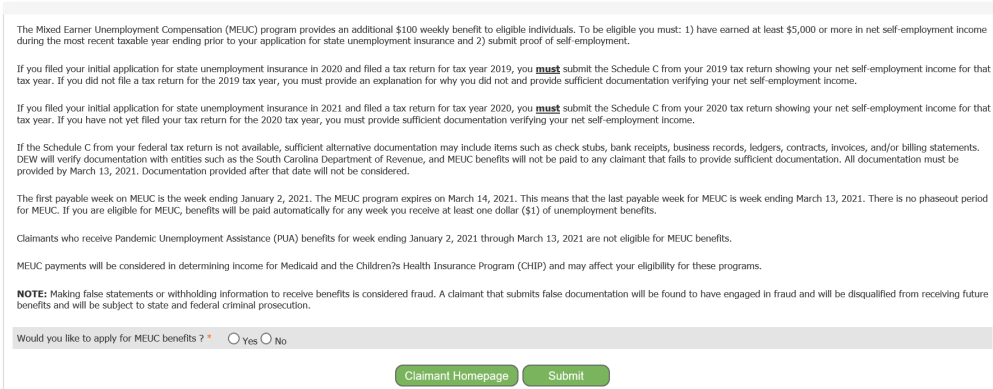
The Mixed Earner Unemployment Compensation (MEUC) program provides an additional $100 weekly benefit to eligible individuals. To be eligible you must: 1) have earned at least $5,000 or more in net self-employment income during the most recent taxable year ending prior to your application for state unemployment insurance and 2) submit proof of self-employment.

If you filed your initial application for state unemployment insurance in 2020 and filed a tax return for tax year 2019, you **must** submit the Schedule C from your 2019 tax return showing your net self-employment income for that tax year. If you did not file a tax return for the 2019 tax year, you must provide an explanation for why you did not and provide sufficient documentation verifying your net self-employment income.

If you filed your initial application for state unemployment insurance in 2021 and filed a tax return for tax year 2020, you **must** submit the Schedule C from your 2020 tax return showing your net self-employment income for that tax year. If you have not yet filed your tax return for the 2020 tax year, you must provide sufficient documentation verifying your net self-employment income.

If the Schedule C from your federal tax return is not available, sufficient alternative documentation may include items such as check stubs, bank receipts, business records, ledgers, contracts, invoices, and/or billing statements. DEW will verify documentation with entities such as the South Carolina Department of Revenue, and MEUC benefits will not be paid to any claimant that fails to provide sufficient documentation. All documentation must be provided by March 13, 2021. Documentation provided after that date will not be considered.

The first payable week on MEUC is the week ending January 2, 2021. The MEUC program expires on March 14, 2021. This means that the last payable week for MEUC is week ending March 13, 2021. There is no phaseout period for MEUC. If you are eligible for MEUC, benefits will be paid automatically for any week you receive at least one dollar ($1) of unemployment benefits.

Claimants who receive Pandemic Unemployment Assistance (PUA) benefits for week ending January 2, 2021 through March 13, 2021 are not eligible for MEUC benefits.

MEUC payments will be considered in determining income for Medicaid and the Children?s Health Insurance Program (CHIP) and may affect your eligibility for these programs.

**NOTE:** Making false statements or withholding information to receive benefits is considered fraud. A claimant that submits false documentation will be found to have engaged in fraud and will be disqualified from receiving future benefits and will be subject to state and federal criminal prosecution.

Would you like to apply for MEUC benefits ? * Yes No

Claimant Homepage Submit